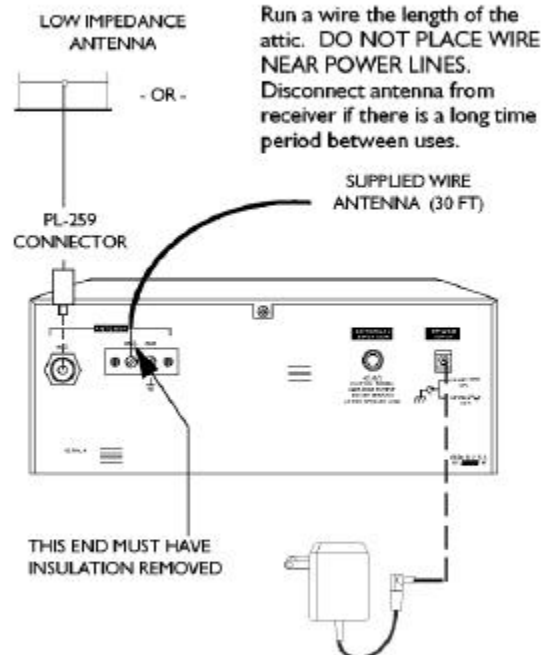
LOW IMPEDANCE ANTENNA

- OR -

Run a wire the length of the attic. DO NOT PLACE WIRE NEAR POWER LINES. Disconnect antenna from receiver if there is a long time period between uses.

SUPPLIED WIRE ANTENNA (30 FT)

PL-259 CONNECTOR

THIS END MUST HAVE INSULATION REMOVED